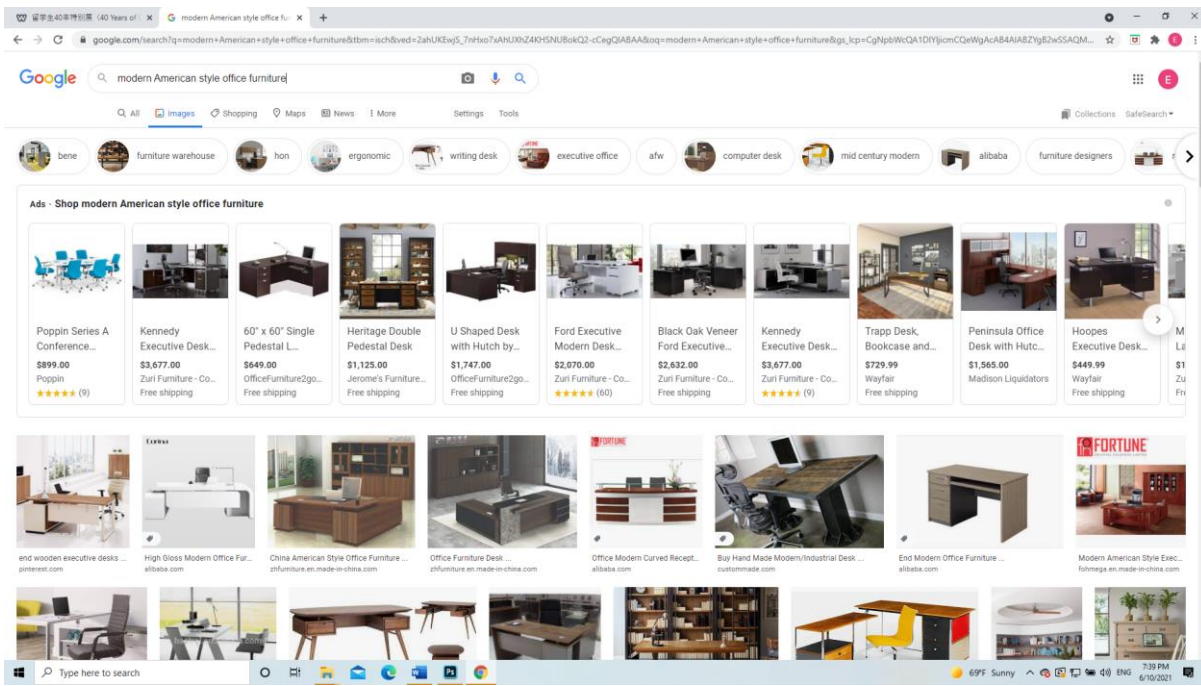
留学生40年特別展 (40 Years of × | modern American style office fur × | +

google.com/search?q=modern+American+style+office+furniture&tbm=isch&ved=2ahUKEwjS_7nHxo7xAhUXhZ4KHSNUBokQ2-cCegQIABAA&oq=modern+American+style+office+furniture&gs_lcp=CgNpbWcQA1DIYljicmCQeWgAcAB4AIABZYgB2wSSAQM...

Google modern American style office furniture

All Images Shopping Maps News More Settings Tools Collections SafeSearch

bene | furniture warehouse | hon | ergonomic | writing desk | executive office | afw | computer desk | mid century modern | alibaba | furniture designers

Ads · Shop modern American style office furniture

Poppin Series A Conference... $899.00 Poppin ★★★★★ (9)

Kennedy Executive Desk... $3,677.00 Zuri Furniture - Co... Free shipping

60" x 60" Single Pedestal L... $649.00 OfficeFurniture2go... Free shipping

Heritage Double Pedestal Desk $1,125.00 Jerome's Furniture... Free shipping

U Shaped Desk with Hutch by... $1,747.00 OfficeFurniture2go... Free shipping

Ford Executive Modern Desk... $2,070.00 Zuri Furniture - Co... ★★★★★ (60)

Black Oak Veneer Ford Executive... $2,632.00 Zuri Furniture - Co... Free shipping

Kennedy Executive Desk... $3,677.00 Zuri Furniture - Co... ★★★★★ (9)

Trapp Desk, Bookcase and... $729.99 Wayfair Free shipping

Peninsula Office Desk with Hutc... $1,565.00 Madison Liquidators

Hoopes Executive Desk... $449.99 Wayfair Free shipping

end wooden executive desks ... pinterest.com

High Gloss Modern Office Fur... alibaba.com

China American Style Office Furniture ... zhfurniture.en.made-in-china.com

Office Furniture Desk ... zhfurniture.en.made-in-china.com

FORTUNE
Office Modern Curved Recept... alibaba.com

Buy Hand Made Modern/Industrial Desk ... custommade.com

End Modern Office Furniture ... alibaba.com

FORTUNE
Modern American Style Exec... fohmega.en.made-in-china.com

Type here to search

69°F Sunny ENG 7:39 PM 6/10/2021